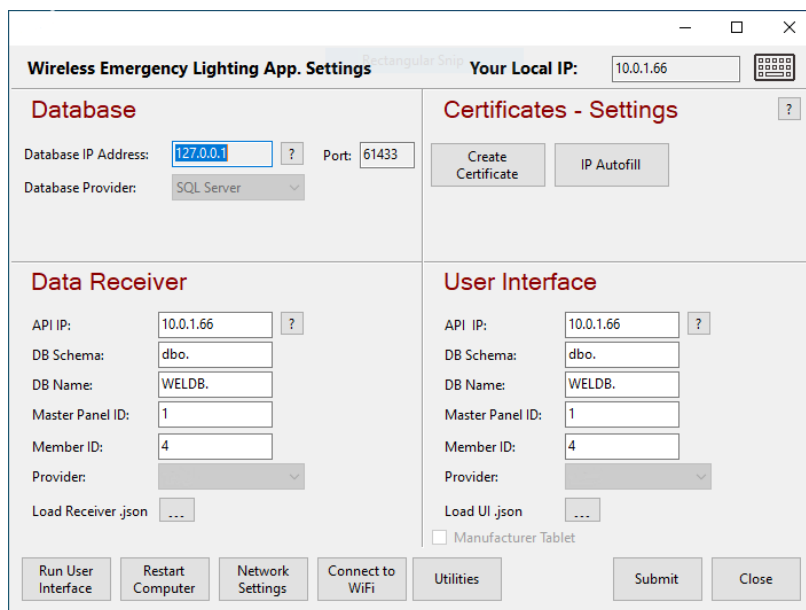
Wireless Emergency Lighting App. Settings

Rectangular Snip

Your Local IP: 10.0.1.66

Database

Database IP Address: 127.0.0.1 ? Port: 61433

Database Provider: SQL Server

Certificates - Settings ?

Create Certificate

IP Autofill

Data Receiver

API IP: 10.0.1.66 ?

DB Schema: dbo.

DB Name: WELDB.

Master Panel ID: 1

Member ID: 4

Provider:

Load Receiver .json ...

User Interface

API IP: 10.0.1.66 ?

DB Schema: dbo.

DB Name: WELDB.

Master Panel ID: 1

Member ID: 4

Provider:

Load UI .json ...

Manufacturer Tablet

Run User Interface

Restart Computer

Network Settings

Connect to WiFi

Utilities

Submit

Close